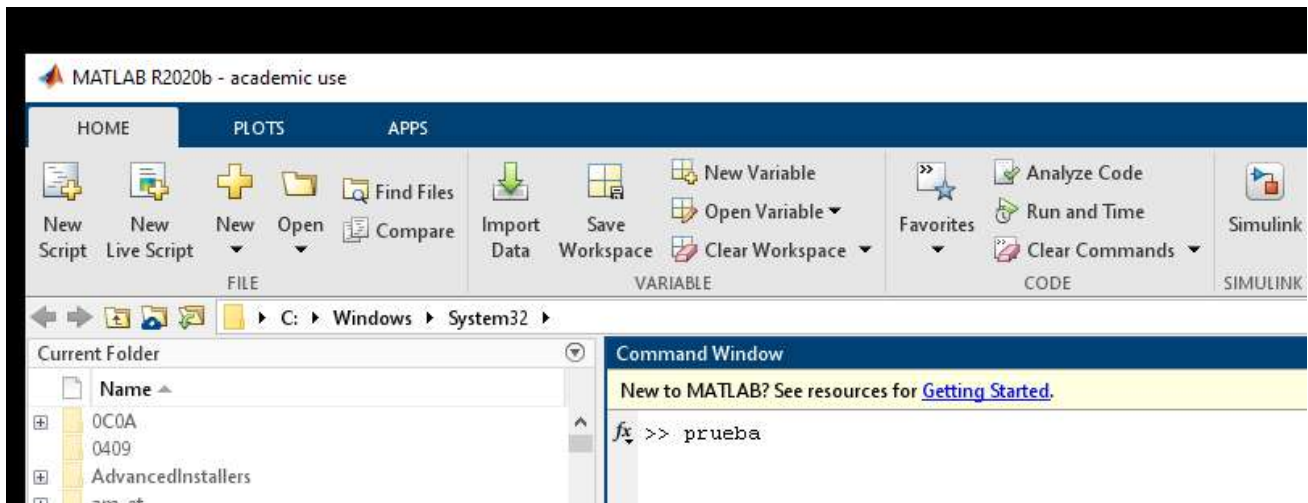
MATLAB R2020b - academic use

HOME PLOTS APPS

New Script
New Live Script
New
Open
Find Files
Compare
FILE

Import Data
Save Workspace
New Variable
Open Variable
Clear Workspace
VARIABLE

Favorites
Analyze Code
Run and Time
Clear Commands
CODE

Simulink
SIMULINK

C: ▸ Windows ▸ System32 ▸

Current Folder
Name
0C0A
0409
AdvancedInstallers
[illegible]

Command Window
New to MATLAB? See resources for Getting Started.
$fx$ >> prueba